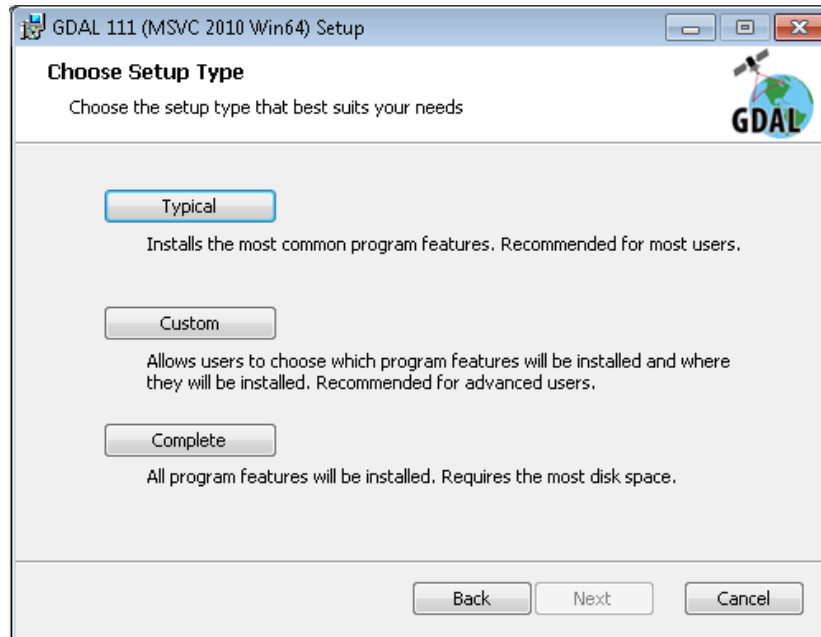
GDAL 111 (MSVC 2010 Win64) Setup

Choose Setup Type

Choose the setup type that best suits your needs

GDAL

Typical

Installs the most common program features. Recommended for most users.

Custom

Allows users to choose which program features will be installed and where they will be installed. Recommended for advanced users.

Complete

All program features will be installed. Requires the most disk space.

Back

Next

Cancel